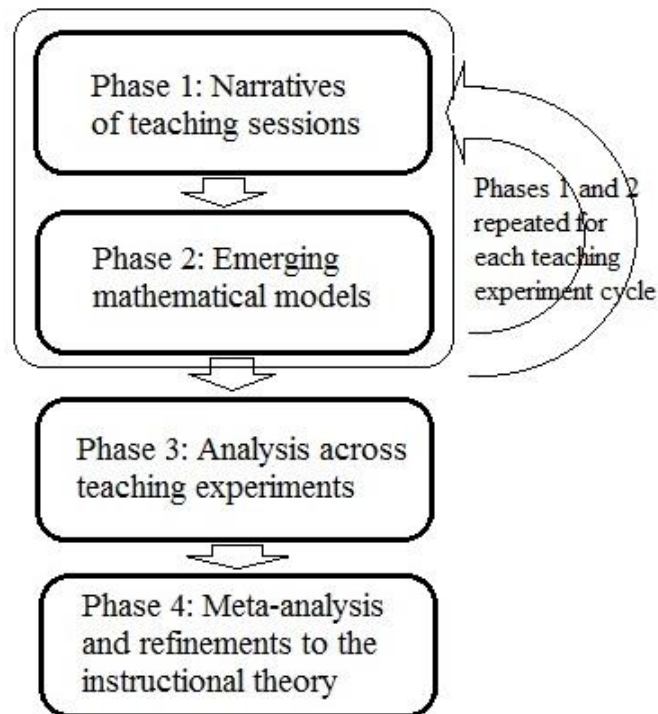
Phase 1: Narratives of teaching sessions

Phase 2: Emerging mathematical models

Phases 1 and 2 repeated for each teaching experiment cycle

Phase 3: Analysis across teaching experiments

Phase 4: Meta-analysis and refinements to the instructional theory